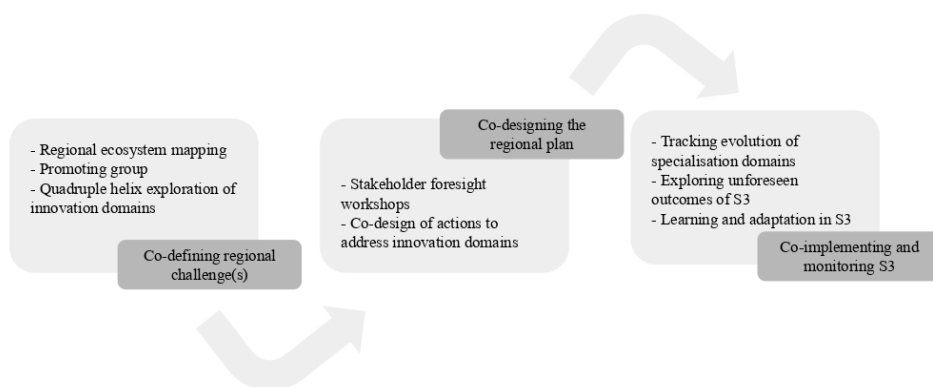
- Regional ecosystem mapping
- Promoting group
- Quadruple helix exploration of innovation domains

Co-defining regional challenge(s)

Co-designing the regional plan

- Stakeholder foresight workshops
- Co-design of actions to address innovation domains

- Tracking evolution of specialisation domains
- Exploring unforeseen outcomes of S3
- Learning and adaptation in S3

Co-implementing and monitoring S3